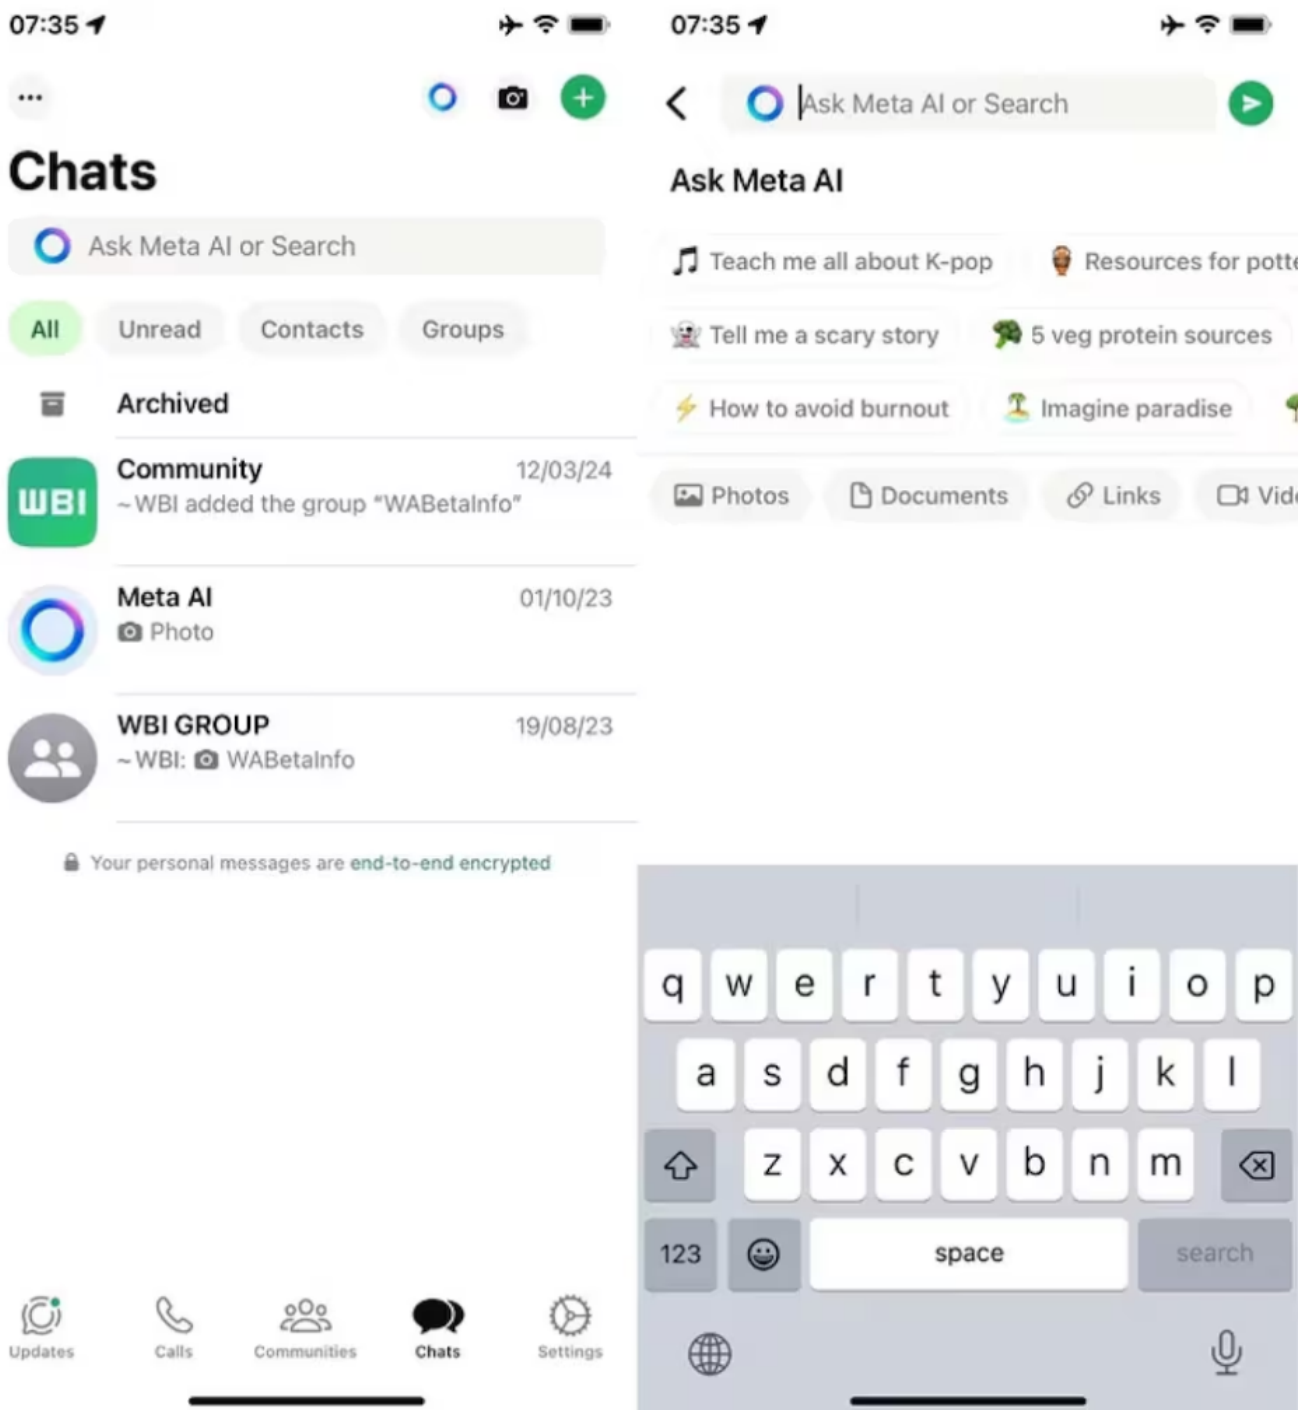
07:35

•••

Chats

Ask Meta AI or Search

All Unread Contacts Groups

Archived

Community 12/03/24
~WBI added the group "WABetaInfo"

WBI

Meta AI 01/10/23
Photo

WBI GROUP 19/08/23
~WBI: WABetaInfo

Your personal messages are end-to-end encrypted

Updates Calls Communities Chats Settings

07:35

Ask Meta AI or Search

Ask Meta AI

Teach me all about K-pop
Resources for potte
Tell me a scary story
5 veg protein sources
How to avoid burnout
Imagine paradise

Photos Documents Links Vid

q w e r t y u i o p
a s d f g h j k l
z x c v b n m
123 space search